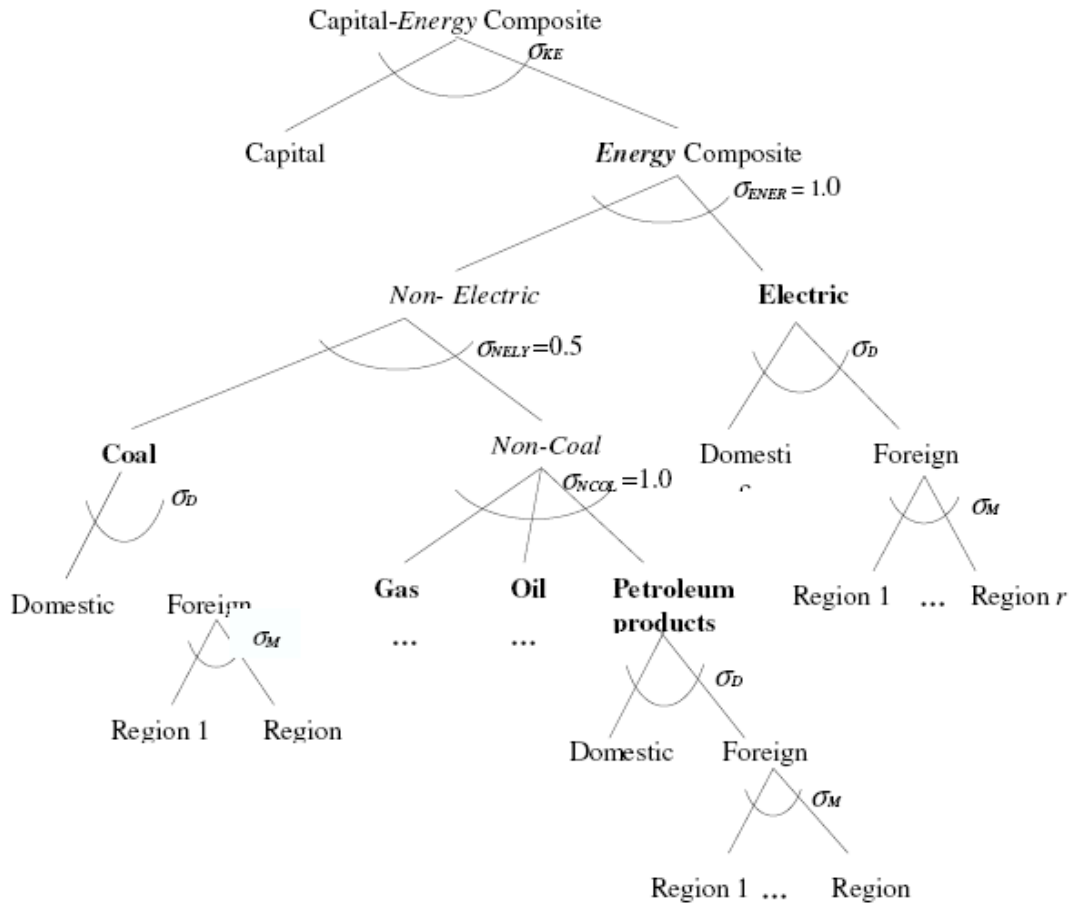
Capital-*Energy* Composite

$\sigma_{KE}$

Capital

*Energy* Composite

$\sigma_{ENER} = 1.0$

*Non- Electric*

**Electric**

$\sigma_{NELY} = 0.5$

$\sigma_D$

**Coal**

*Non-Coal*

Domesti c

Foreign

$\sigma_D$

$\sigma_{NCOL} = 1.0$

$\sigma_M$

Domestic

Foreign

**Gas**

**Oil**

**Petroleum products**

Region 1 … Region *r*

$\sigma_M$

…

…

Region 1

Region

$\sigma_D$

Domestic

Foreign

$\sigma_M$

Region 1 … Region